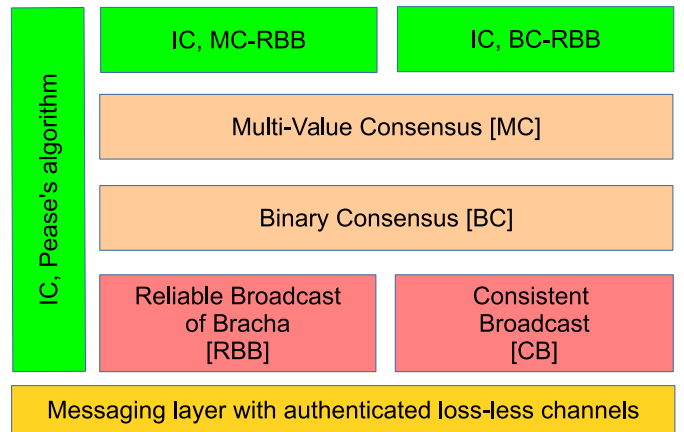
IC, Pease's algorithm

IC, MC-RBB

IC, BC-RBB

Multi-Value Consensus [MC]

Binary Consensus [BC]

Reliable Broadcast of Bracha [RBB]

Consistent Broadcast [CB]

Messaging layer with authenticated loss-less channels